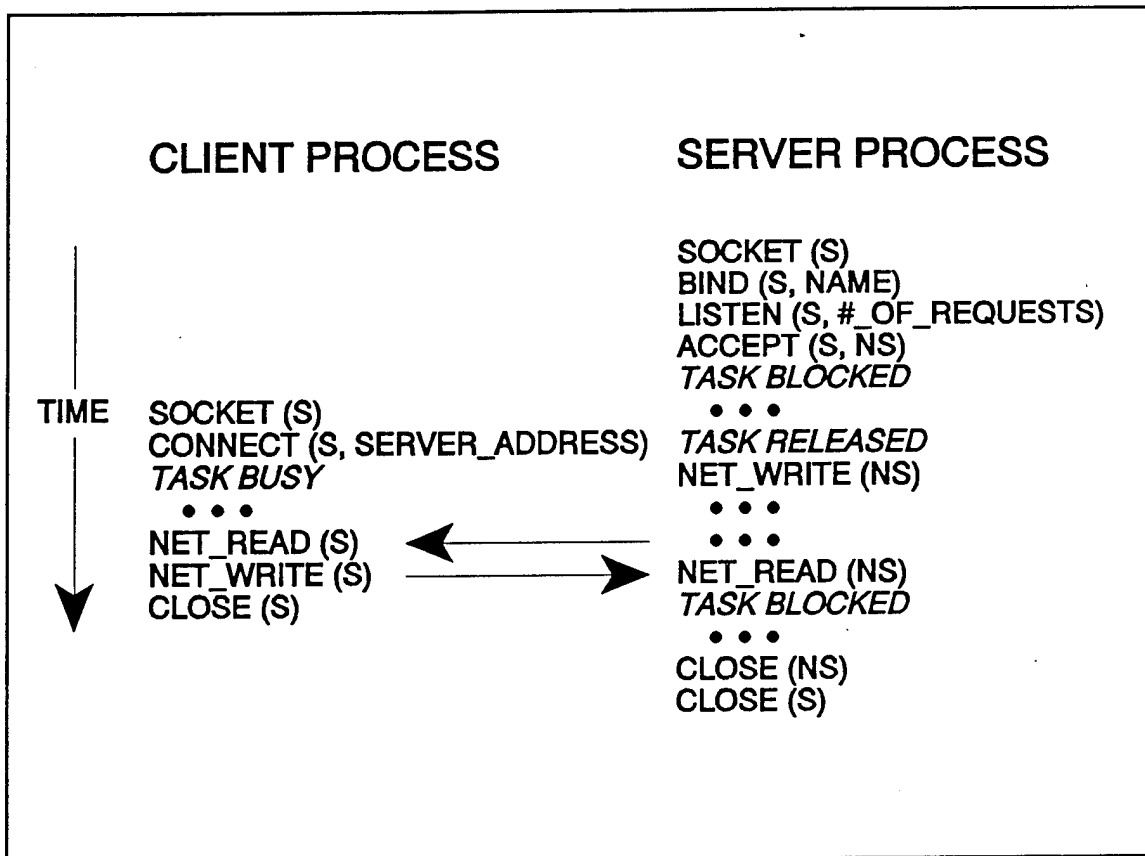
CLIENT PROCESS

SERVER PROCESS

SOCKET (S)
BIND (S, NAME)
LISTEN (S, #_OF_REQUESTS)
ACCEPT (S, NS)
*TASK BLOCKED*
• • •
*TASK RELEASED*
NET_WRITE (NS)
• • •
• • •
NET_READ (NS)
*TASK BLOCKED*
• • •
CLOSE (NS)
CLOSE (S)

TIME

SOCKET (S)
CONNECT (S, SERVER_ADDRESS)
*TASK BUSY*
• • •
NET_READ (S)
NET_WRITE (S)
CLOSE (S)